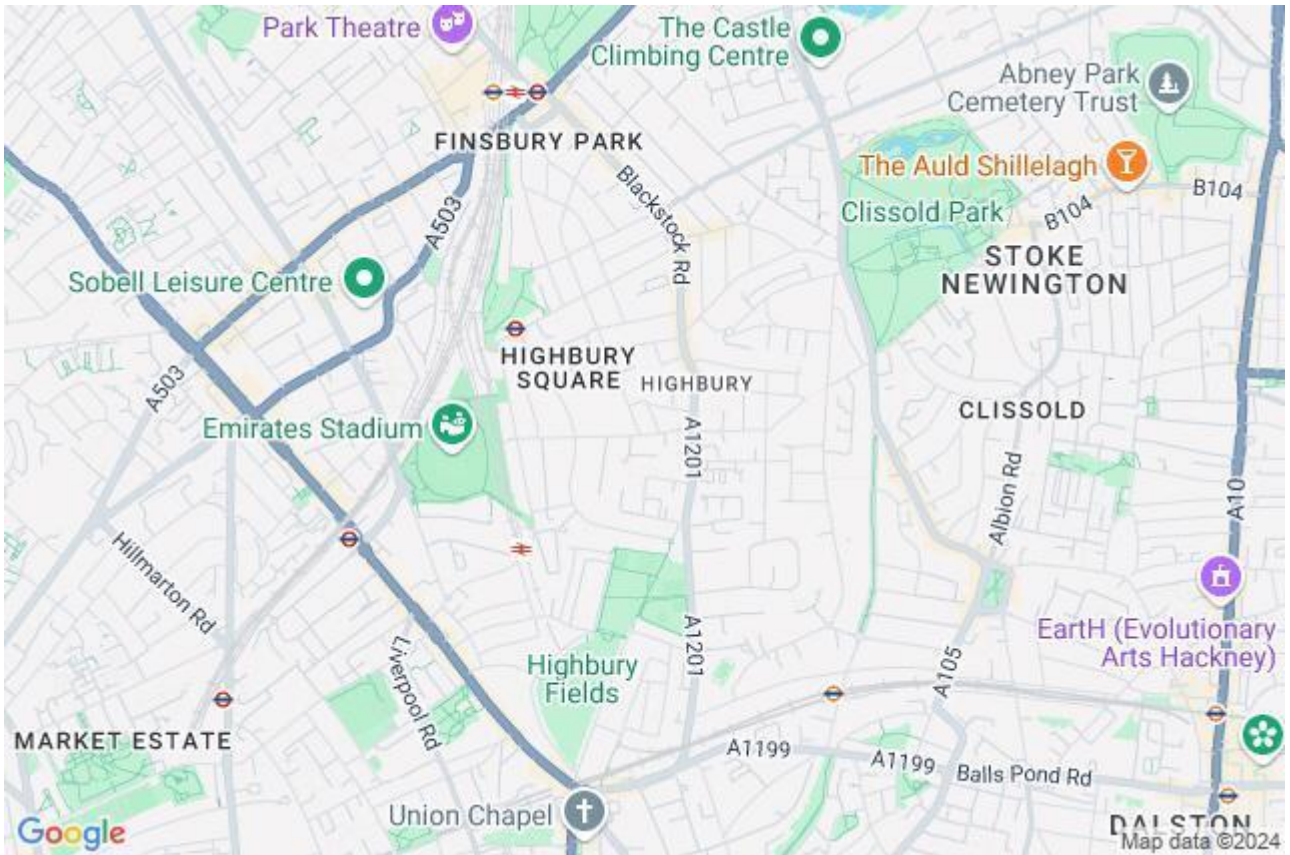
Park Theatre
The Castle Climbing Centre
Abney Park Cemetery Trust
FINSBURY PARK
Blackstock Rd
The Auld Shillelagh
B104
Clissold Park
B104
STOKE NEWINGTON
A503
Sobell Leisure Centre
HIGHBURY SQUARE
HIGHBURY
A503
Emirates Stadium
CLISSOLD
A1201
Albion Rd
A10
Hillmarton Rd
Liverpool Rd
Highbury Fields
A1201
A105
EartH (Evolutionary Arts Hackney)
MARKET ESTATE
A1199
A1199
Balls Pond Rd
Union Chapel
DALSTON
Google
Map data ©2024